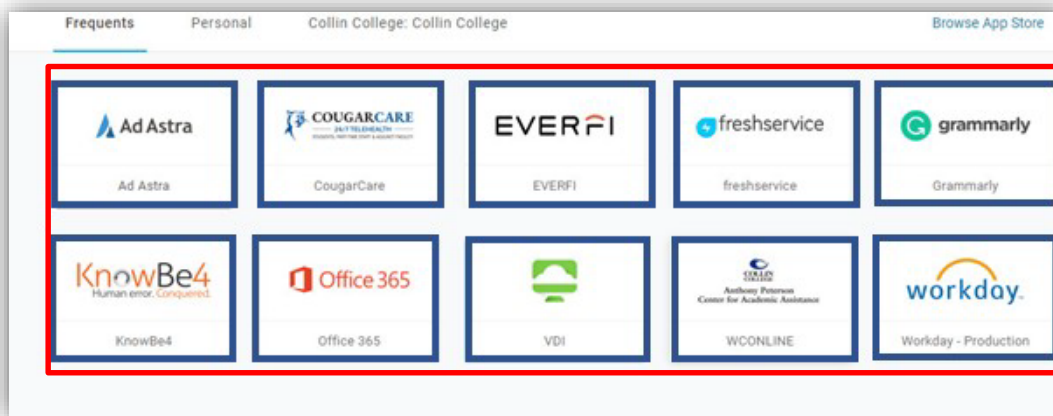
Frequents Personal Collin College: Collin College Browse App Store

Ad Astra
Ad Astra

COUGARCARE
24/7 TELEHEALTH
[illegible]
CougarCare

EVERFI
EVERFI

freshservice
freshservice

grammarly
Grammarly

KnowBe4
Human error. Conquered.
KnowBe4

Office 365
Office 365

VDI

COLLIN COLLEGE
Anthony Peterson
Center for Academic Assistance
WCONLINE

workday.
Workday - Production